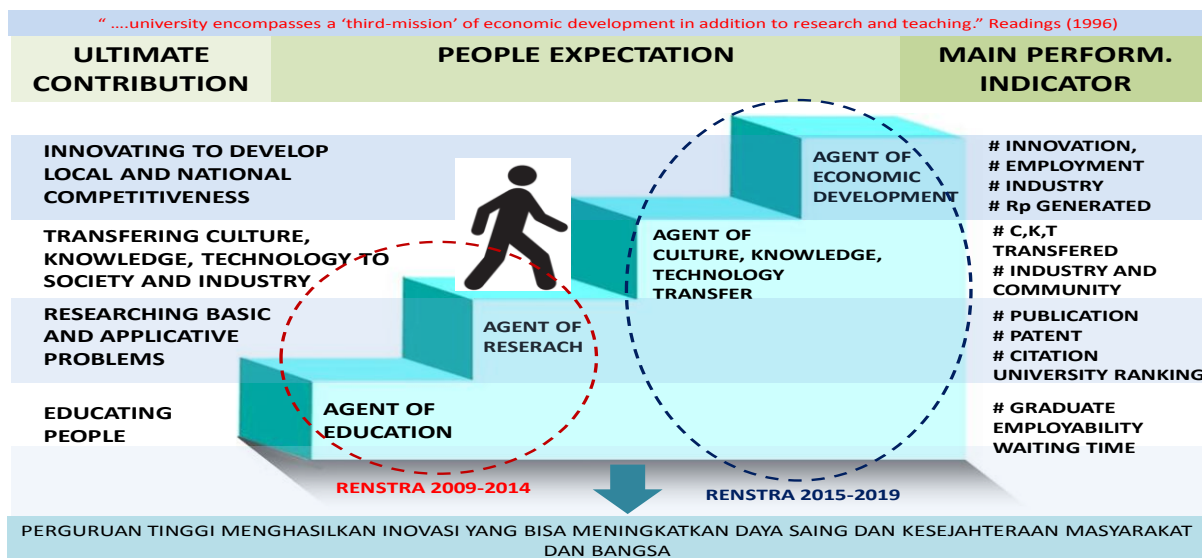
" ....university encompasses a 'third-mission' of economic development in addition to research and teaching." Readings (1996)

ULTIMATE CONTRIBUTION

PEOPLE EXPECTATION

MAIN PERFORM. INDICATOR

INNOVATING TO DEVELOP LOCAL AND NATIONAL COMPETITIVENESS

AGENT OF ECONOMIC DEVELOPMENT

# INNOVATION,
# EMPLOYMENT
# INDUSTRY
# Rp GENERATED

TRANSFERING CULTURE, KNOWLEDGE, TECHNOLOGY TO SOCIETY AND INDUSTRY

AGENT OF CULTURE, KNOWLEDGE, TECHNOLOGY TRANSFER

# C,K,T TRANSFERED
# INDUSTRY AND COMMUNITY

RESEARCHING BASIC AND APPLICATIVE PROBLEMS

AGENT OF RESERACH

# PUBLICATION
# PATENT
# CITATION
UNIVERSITY RANKING

EDUCATING PEOPLE

AGENT OF EDUCATION

# GRADUATE
EMPLOYABILITY
WAITING TIME

RENSTRA 2009-2014

RENSTRA 2015-2019

PERGURUAN TINGGI MENGHASILKAN INOVASI YANG BISA MENINGKATKAN DAYA SAING DAN KESEJAHTERAAN MASYARAKAT DAN BANGSA